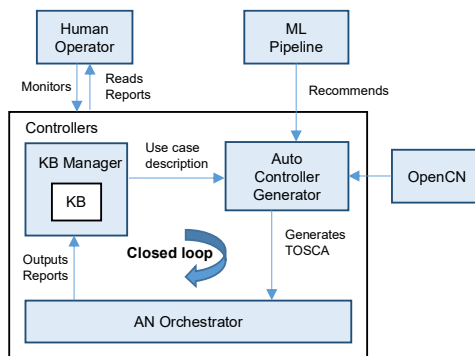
Human Operator

ML Pipeline

Monitors

Reads Reports

Recommends

Controllers

KB Manager

KB

Use case description

Auto Controller Generator

OpenCN

Closed loop

Generates TOSCA

Outputs Reports

AN Orchestrator